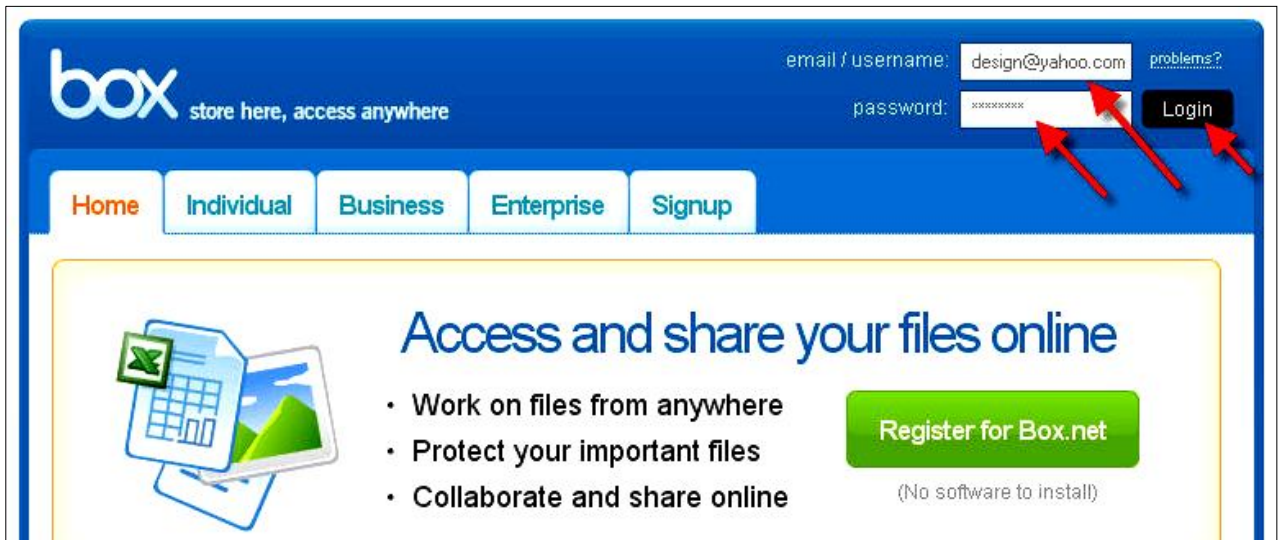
box store here, access anywhere

email / username: design@yahoo.com problems?

password: ******** Login

Home Individual Business Enterprise Signup

Access and share your files online

• Work on files from anywhere
• Protect your important files
• Collaborate and share online

Register for Box.net

(No software to install)